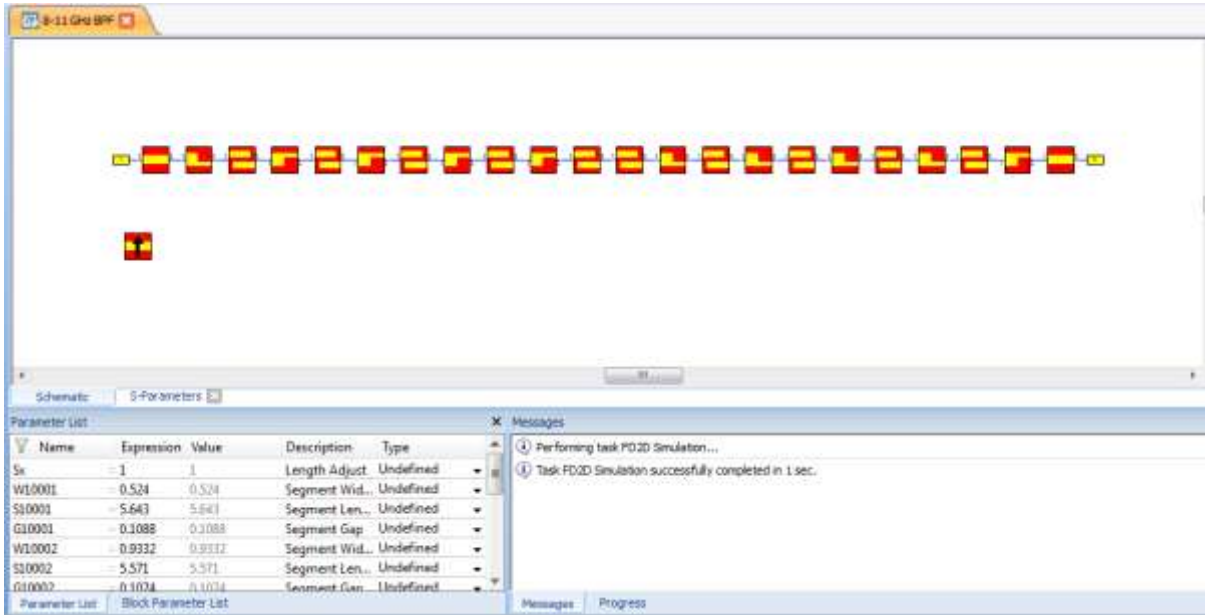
8-11 GHz BPF

Schematic | S-Parameters

Parameter List

| Name | Expression | Value | Description | Type |
|---|---|---|---|---|
| Sx | 1 | 1 | Length Adjust | Undefined |
| W10001 | 0.524 | 0.524 | Segment Wid... | Undefined |
| S10001 | 5.643 | 5.643 | Segment Len... | Undefined |
| G10001 | 0.1088 | 0.1088 | Segment Gap | Undefined |
| W10002 | 0.9332 | 0.9332 | Segment Wid... | Undefined |
| S10002 | 5.571 | 5.571 | Segment Len... | Undefined |
| G10002 | 0.1024 | 0.1024 | Segment Gap | Undefined |

Parameter List | Block Parameter List

Messages

Performing task FD2D Simulation...

Task FD2D Simulation successfully completed in 1 sec.

Messages | Progress